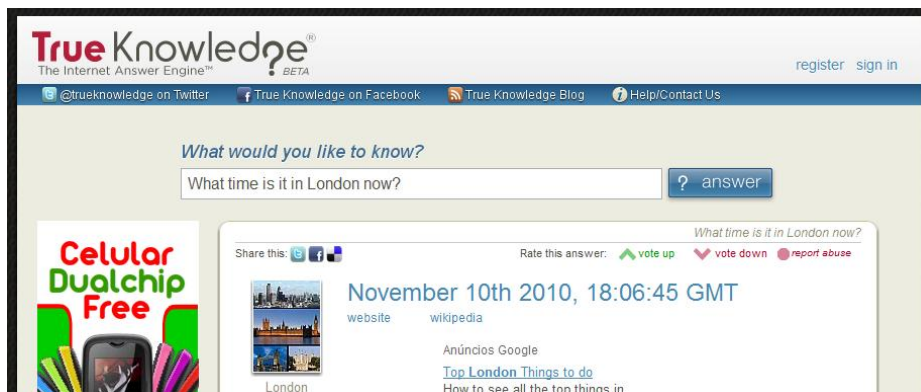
True Knowledge®
The Internet Answer Engine™ BETA

register sign in

@trueknowledge on Twitter True Knowledge on Facebook True Knowledge Blog Help/Contact Us

What would you like to know?

What time is it in London now?

? answer

Celular Dualchip Free

What time is it in London now?

Share this:

Rate this answer: vote up vote down report abuse

November 10th 2010, 18:06:45 GMT

website wikipedia

Anúncios Google

Top London Things to do

How to see all the top things in

London